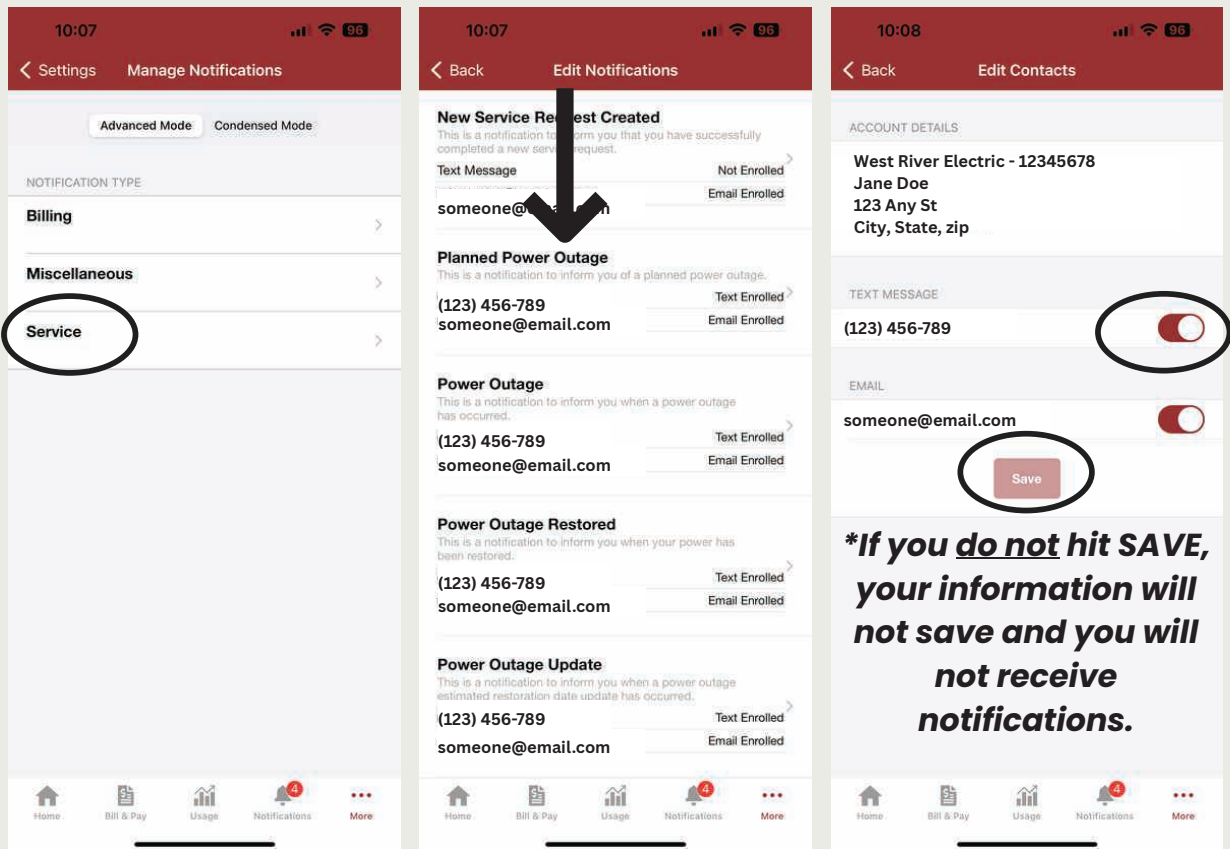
10:07

96

Settings Manage Notifications

Advanced Mode Condensed Mode

NOTIFICATION TYPE

Billing

Miscellaneous

Service

Home Bill & Pay Usage 4 Notifications More

10:07

96

Back Edit Notifications

New Service Re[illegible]est Created
This is a notification to inform you that you have successfully completed a new serv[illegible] request.
Text Message Not Enrolled
Email Enrolled
someone@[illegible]n

Planned Power Outage
This is a notification to inform you of a planned power outage.
(123) 456-789 Text Enrolled
someone@email.com Email Enrolled

Power Outage
This is a notification to inform you when a power outage has occurred.
(123) 456-789 Text Enrolled
someone@email.com Email Enrolled

Power Outage Restored
This is a notification to inform you when your power has been restored.
(123) 456-789 Text Enrolled
someone@email.com Email Enrolled

Power Outage Update
This is a notification to inform you when a power outage estimated restoration date update has occurred.
(123) 456-789 Text Enrolled
someone@email.com Email Enrolled

Home Bill & Pay Usage 4 Notifications More

10:08

96

Back Edit Contacts

ACCOUNT DETAILS

West River Electric - 12345678
Jane Doe
123 Any St
City, State, zip

TEXT MESSAGE

(123) 456-789

EMAIL

someone@email.com

Save

*If you do not hit SAVE, your information will not save and you will not receive notifications.

Home Bill & Pay Usage 4 Notifications More